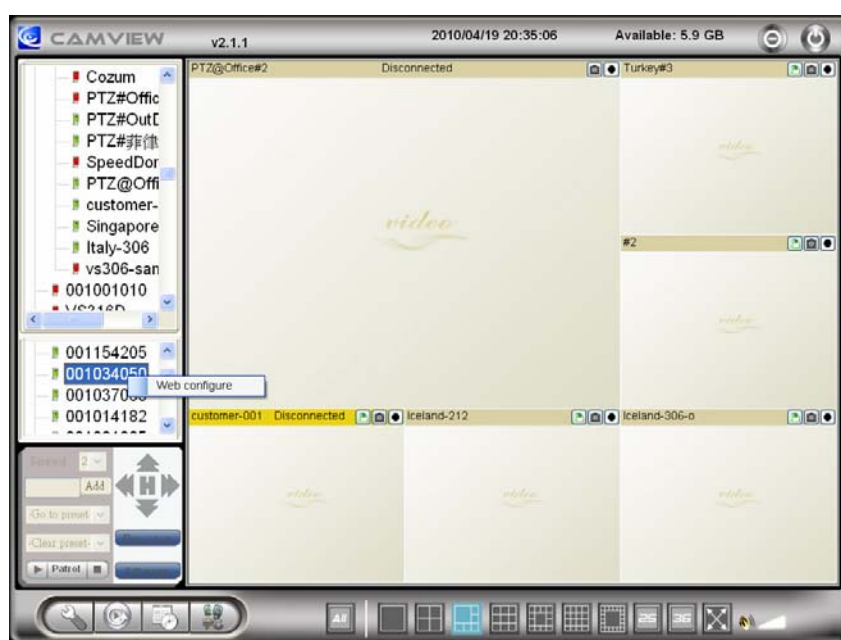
CAMVIEW v2.1.1 2010/04/19 20:35:06 Available: 5.9 GB

Cozum
PTZ#Offic
PTZ#OutD
PTZ#菲律
SpeedDor
PTZ@Offi
customer-
Singapore
Italy-306
vs306-san
001001010
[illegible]

001154205
001034050
00103700
001014182

Web configure

Speed 2
Add
Go to preset
Clear preset
Patrol

PTZ@Office#2 Disconnected
Turkey#3
video
video
#2
video
customer-001 Disconnected
Iceland-212
Iceland-306-o
video
video
video

All